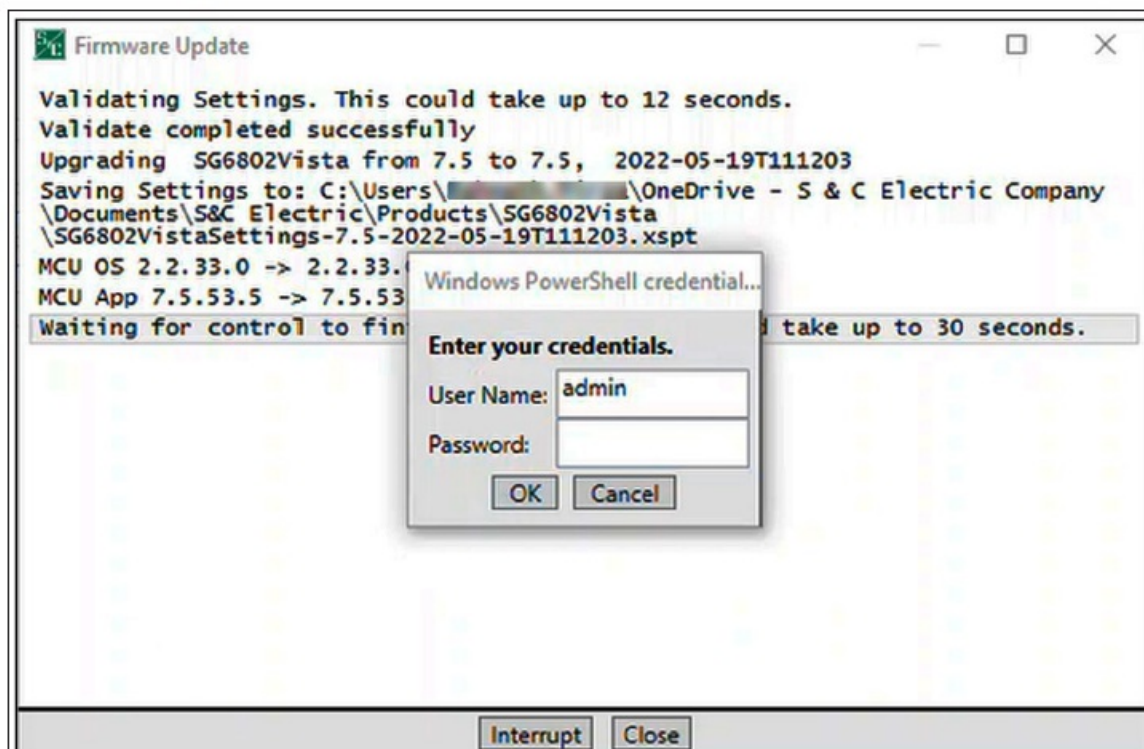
Firmware Update

Validating Settings. This could take up to 12 seconds.
Validate completed successfully
Upgrading SG6802Vista from 7.5 to 7.5, 2022-05-19T111203
Saving Settings to: C:\Users\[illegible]\OneDrive - S & C Electric Company \Documents\S&C Electric\Products\SG6802Vista \SG6802VistaSettings-7.5-2022-05-19T111203.xspt
MCU OS 2.2.33.0 -> 2.2.33.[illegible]
MCU App 7.5.53.5 -> 7.5.53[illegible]
Waiting for control to fin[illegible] take up to 30 seconds.

Windows PowerShell credential...
Enter your credentials.
User Name: admin
Password:
OK Cancel

Interrupt Close